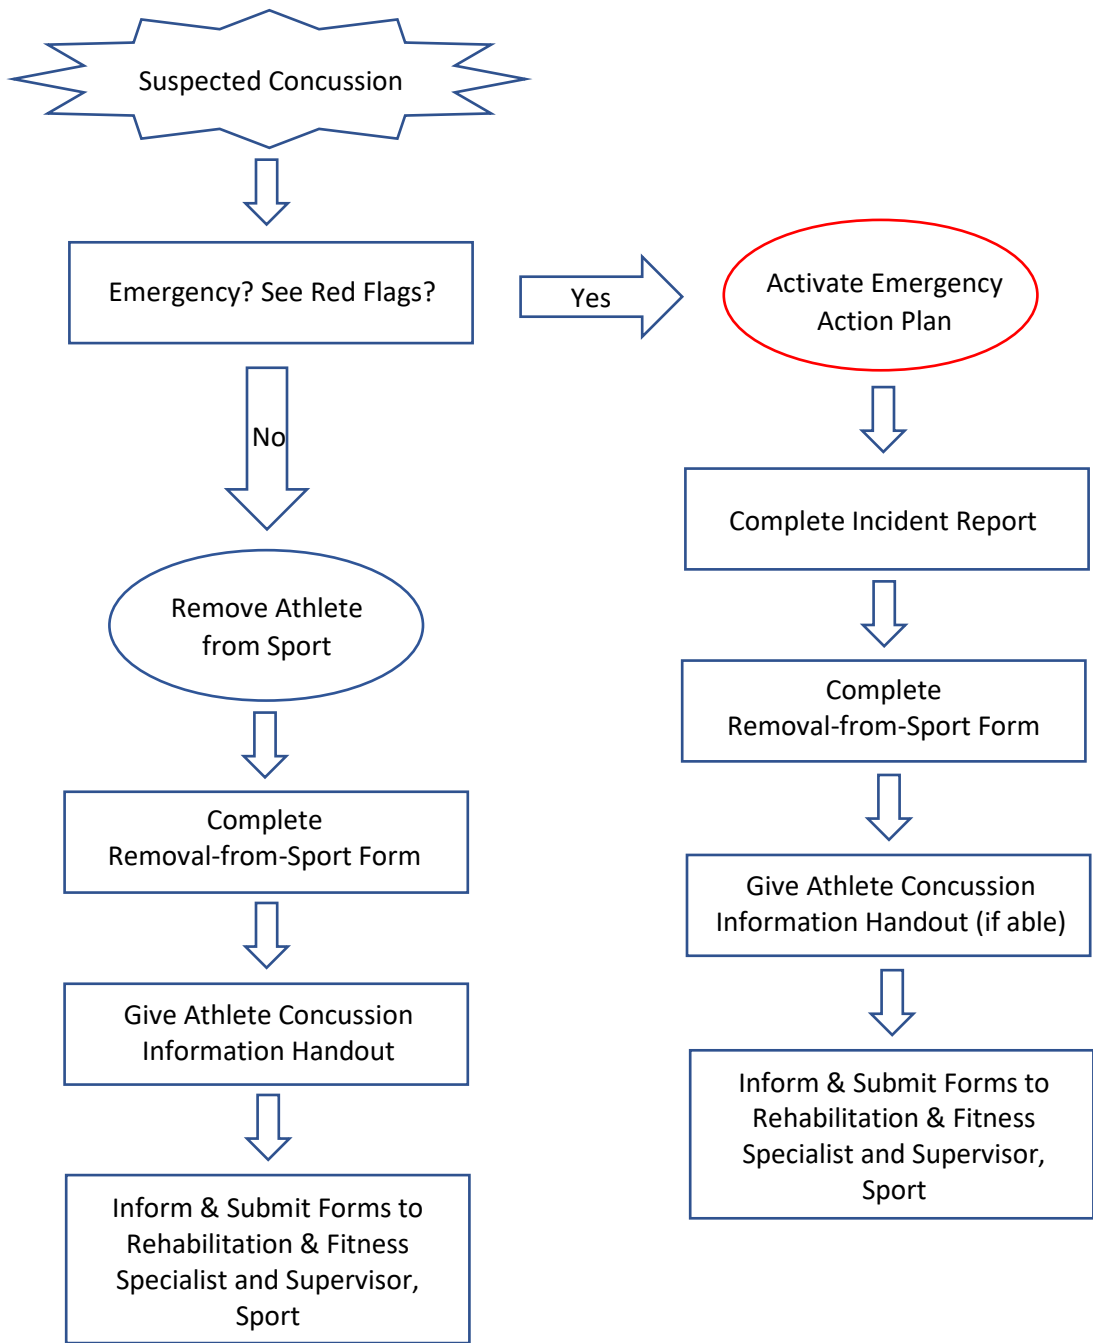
Suspected Concussion

Emergency? See Red Flags?

Yes

Activate Emergency Action Plan

No

Remove Athlete from Sport

Complete Removal-from-Sport Form

Give Athlete Concussion Information Handout

Inform & Submit Forms to Rehabilitation & Fitness Specialist and Supervisor, Sport

Complete Incident Report

Complete Removal-from-Sport Form

Give Athlete Concussion Information Handout (if able)

Inform & Submit Forms to Rehabilitation & Fitness Specialist and Supervisor, Sport